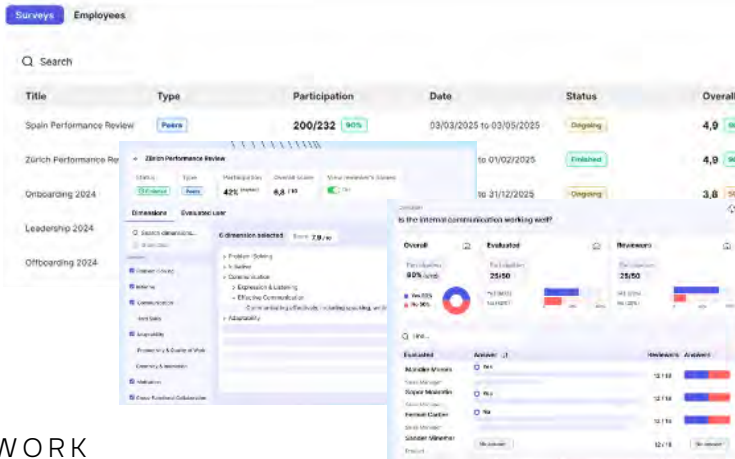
Surveys Employees

Search

| Title | Type | Participation | Date | Status | Overall |
|---|---|---|---|---|---|
| Spain Performance Review | Peers | 200/232 90% | 03/03/2025 to 03/05/2025 | Ongoing | 4,9 |
| Zürich Performance Re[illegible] | | | to 01/02/2025 | Finished | 4,9 |
| Onboarding 2024 | | | to 31/12/2025 | Ongoing | 3,8 |
| Leadership 2024 | | | | | |
| Offboarding 2024 | | | | | |

Zürich Performance Review

Status Type Participation Overall score Show reviewee's scores
Finished Peers 42% 6,8

Dimensions Evaluated user

Search dimensions...

6 dimension selected Score 7,9

Problem-Solving
Initiative
Communication
Expression & Listening
Effective Communication
Adaptability

Communication
Adaptability
Motivation

Is the internal communication working well?

Overall Evaluated Reviewers

80% 25/50 25/50

Yes
No

Evaluated Answer Reviewers Answers

Yes
Yes
No

12/18
12/18
12/18
12/18

WORK